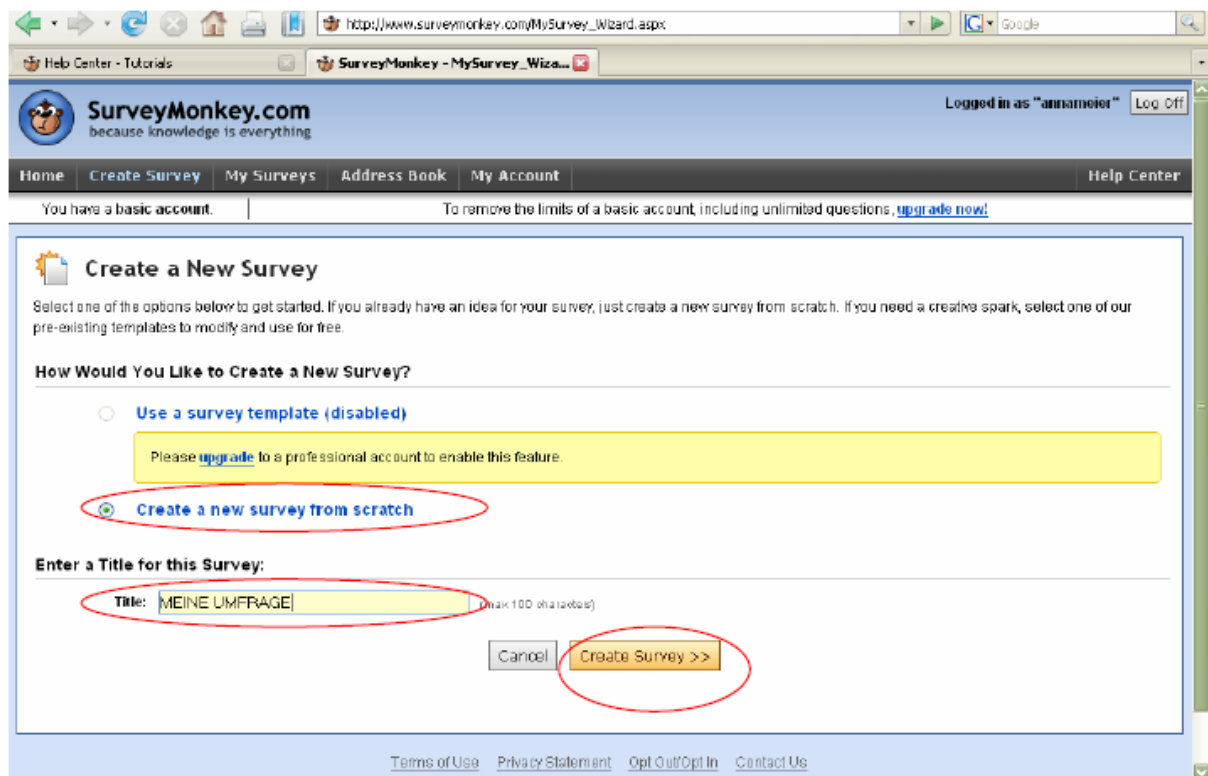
http://www.surveymonkey.com/MySurvey_Wizard.aspx
Google

Help Center - Tutorials
SurveyMonkey - MySurvey_Wiza...

SurveyMonkey.com
because knowledge is everything

Logged in as "annameier" Log Off

Home | Create Survey | My Surveys | Address Book | My Account | Help Center

You have a basic account.
To remove the limits of a basic account, including unlimited questions, upgrade now!

Create a New Survey

Select one of the options below to get started. If you already have an idea for your survey, just create a new survey from scratch. If you need a creative spark, select one of our pre-existing templates to modify and use for free.

How Would You Like to Create a New Survey?

Use a survey template (disabled)

Please upgrade to a professional account to enable this feature.

Create a new survey from scratch

Enter a Title for this Survey:

Title: MEINE UMFRAGE (max 100 characters)

Cancel
Create Survey >>

Terms of Use Privacy Statement Opt Out/Opt In Contact Us